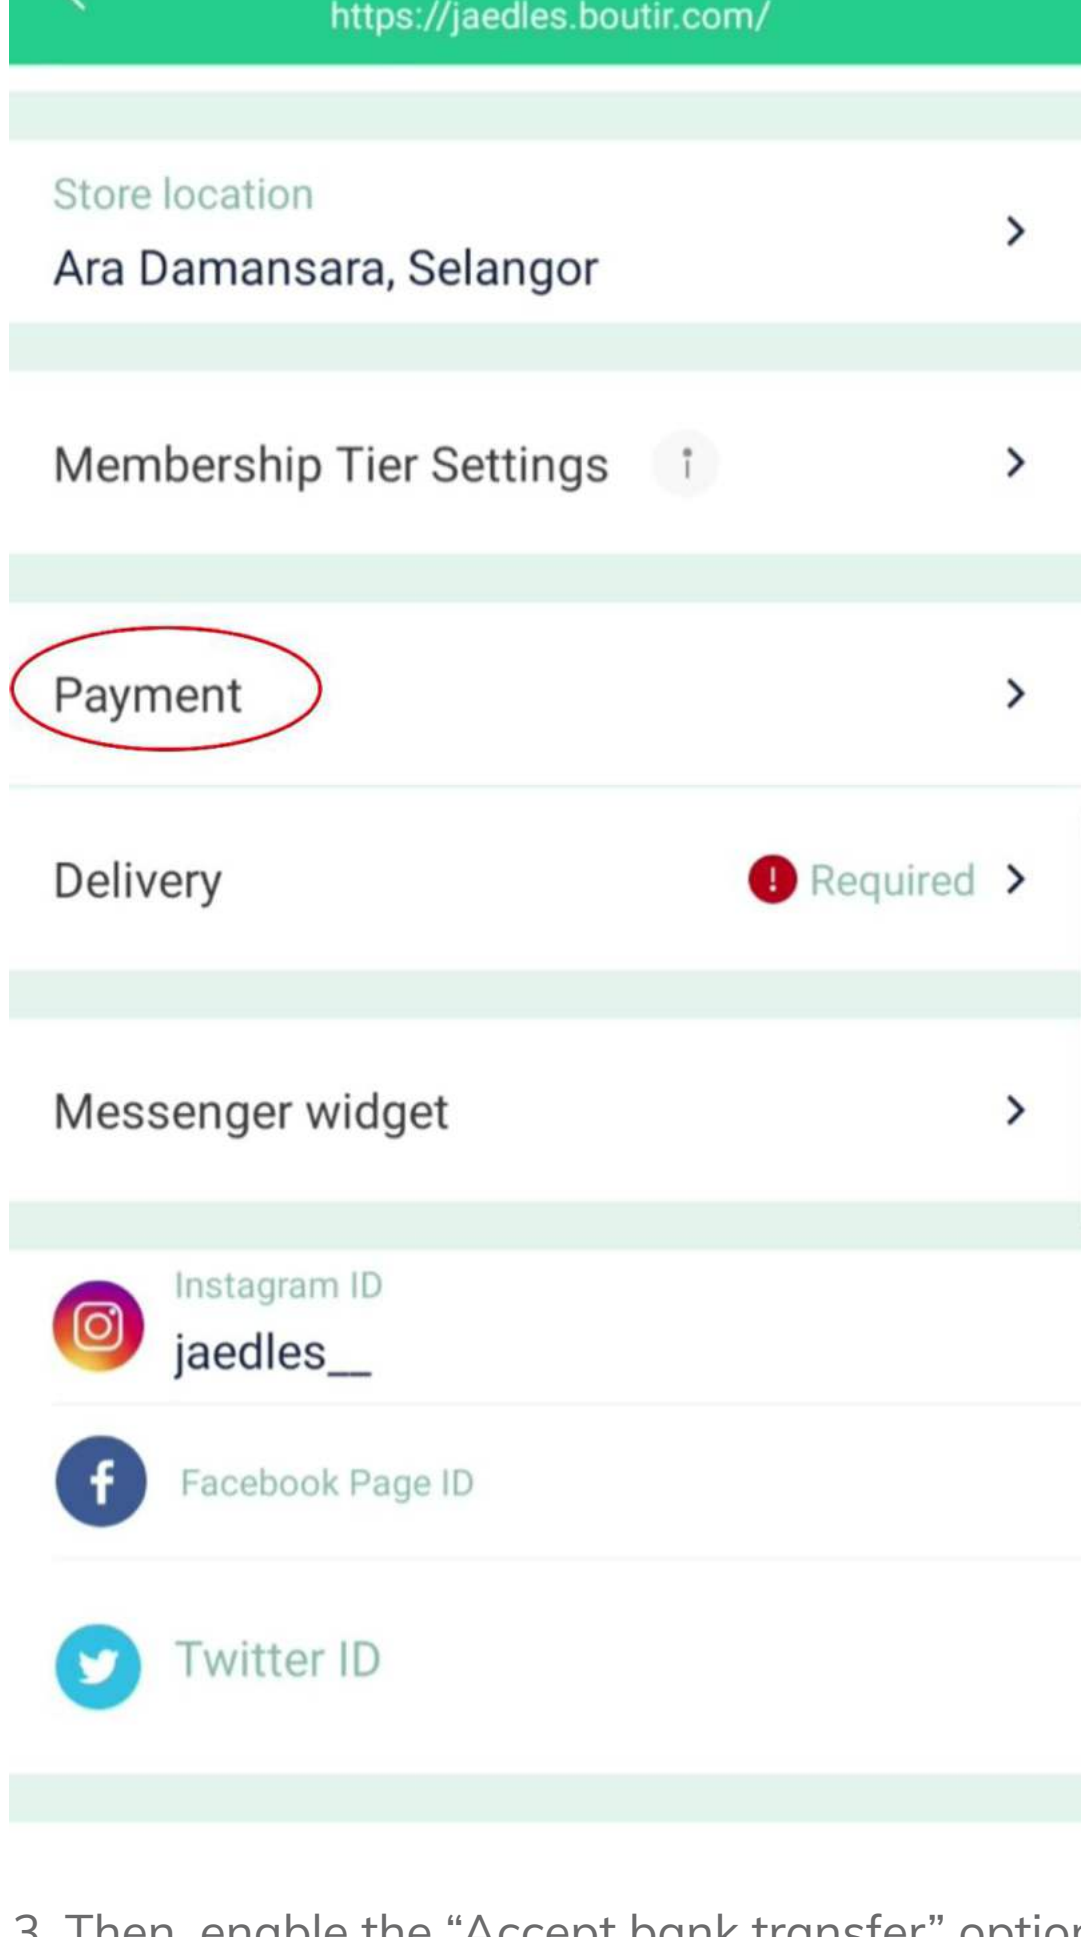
https://jaedles.boutir.com/

Store location
Ara Damansara, Selangor

Membership Tier Settings

Payment

Delivery
Required

Messenger widget

Instagram ID
jaedles__

Facebook Page ID

Twitter ID

3. Then, enable the "Accept bank transfer" option